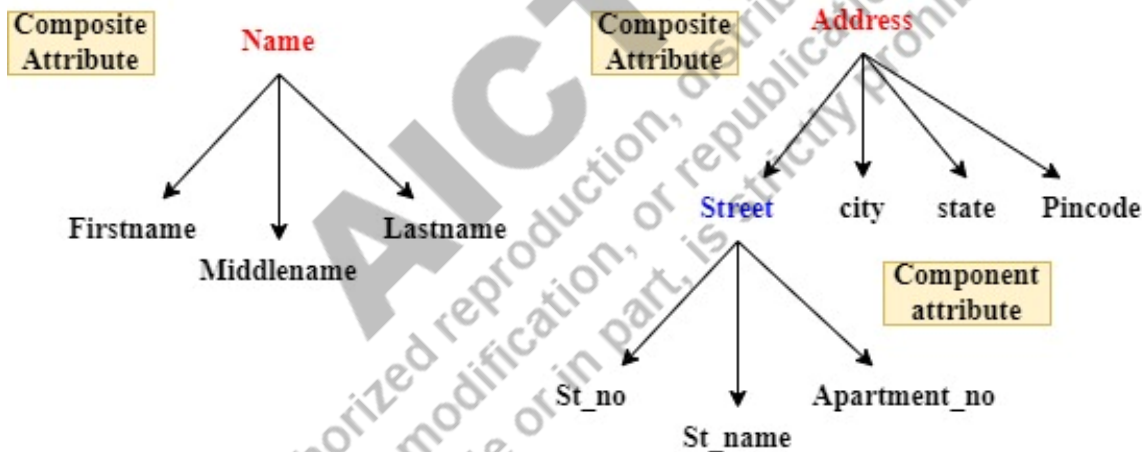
Composite Attribute

Name

Firstname

Middlename

Lastname

Composite Attribute

Address

Street

city

state

Pincode

Component attribute

St_no

St_name

Apartment_no

AICTE

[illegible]orized reproduction, or republication, distribution, modification, or in part, is strictly prohibited